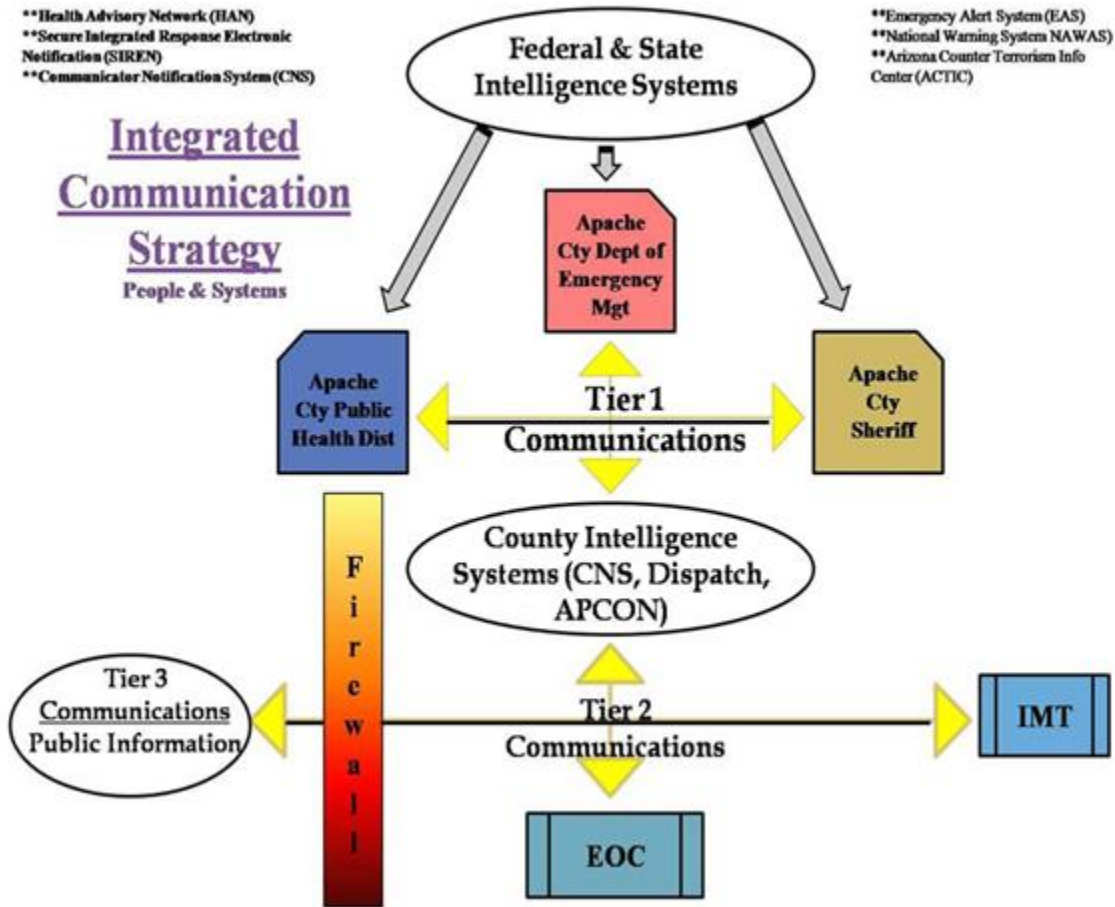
**Health Advisory Network (HAN)
**Secure Integrated Response Electronic Notification (SIREN)
**Communicator Notification System (CNS)

Federal & State Intelligence Systems

**Emergency Alert System (EAS)
**National Warning System NAWAS)
**Arizona Counter Terrorism Info Center (ACTIC)

Integrated Communication Strategy
People & Systems

Apache Cty Dept of Emergency Mgt

Apache Cty Public Health Dist

Tier 1 Communications

Apache Cty Sheriff

F i r e w a l l

County Intelligence Systems (CNS, Dispatch, APCON)

Tier 3 Communications Public Information

Tier 2 Communications

IMT

EOC